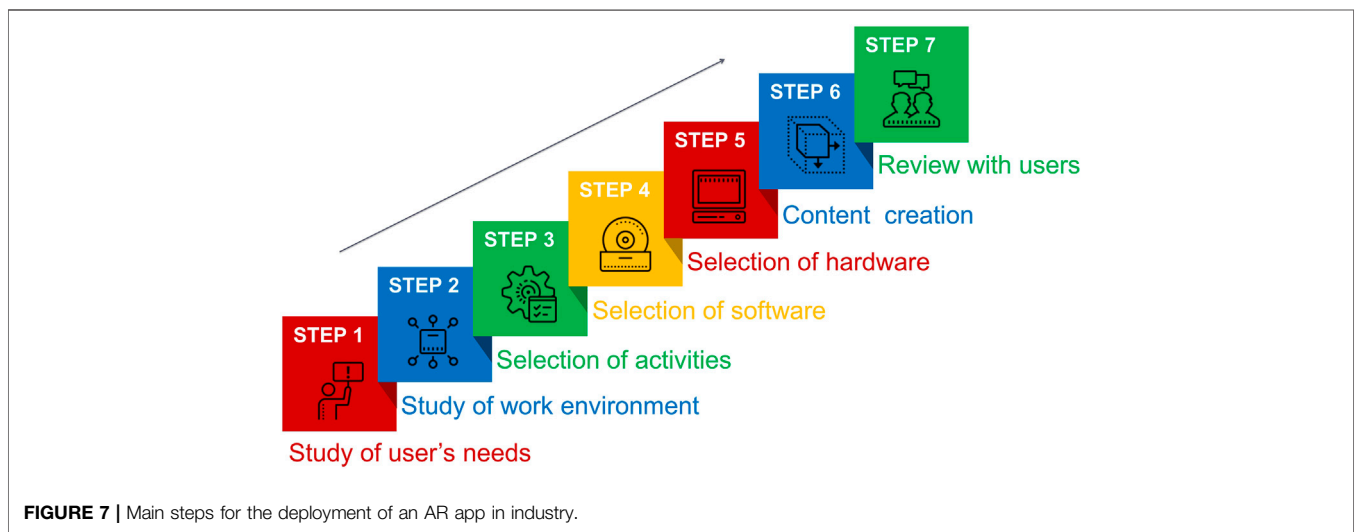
STEP 7
Review with users
STEP 6
Content  creation
STEP 5
Selection of hardware
STEP 4
Selection of software
STEP 3
Selection of activities
STEP 2
Study of work environment
STEP 1
Study of user's needs

FIGURE 7 | Main steps for the deployment of an AR app in industry.